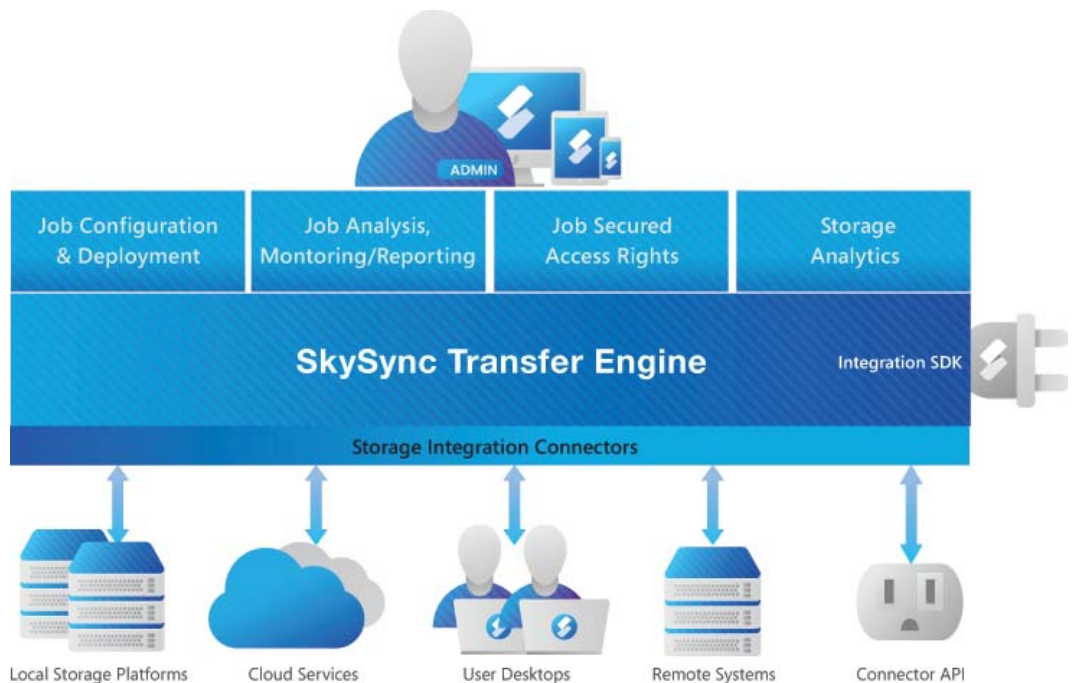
ADMIN

Job Configuration & Deployment

Job Analysis, Montoring/Reporting

Job Secured Access Rights

Storage Analytics

SkySync Transfer Engine

Integration SDK

Storage Integration Connectors

Local Storage Platforms

Cloud Services

User Desktops

Remote Systems

Connector API